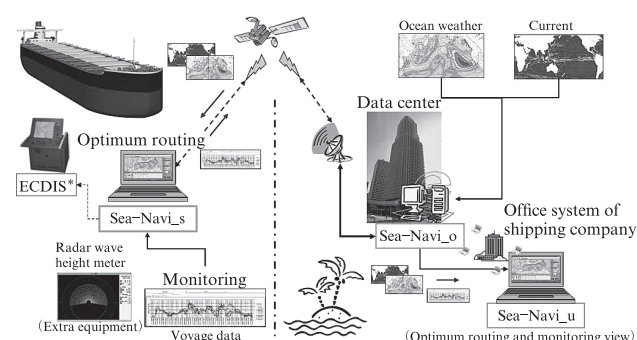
Ocean weather

Current

Data center

Optimum routing

ECDIS*

Sea−Navi_s

Radar wave height meter

Monitoring

(Extra equipment)

Voyage data

Sea−Navi_o

Office system of shipping company

Sea−Navi_u

(Optimum routing and monitoring view)